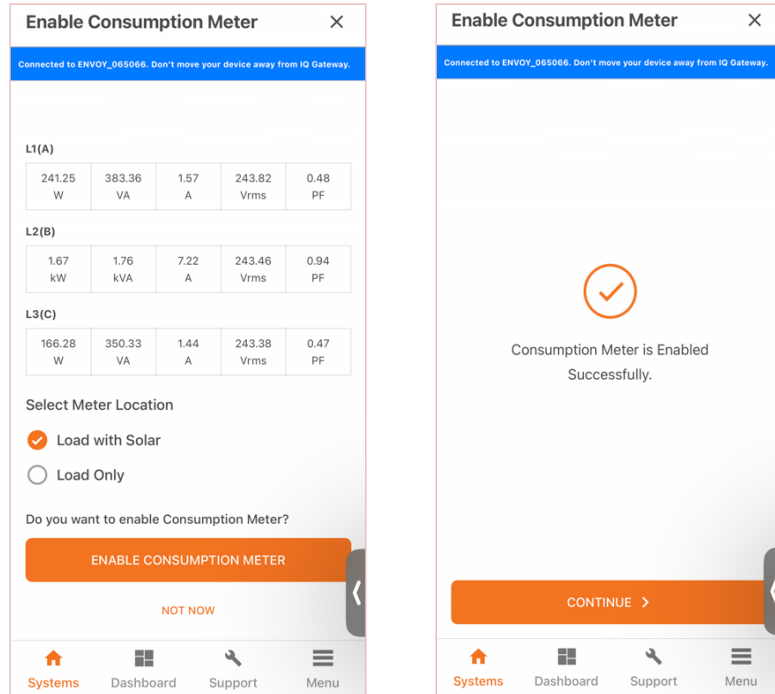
Enable Consumption Meter ×

Connected to ENVOY_065066. Don't move your device away from IQ Gateway.

L1(A)

| 241.25 W | 383.36 VA | 1.57 A | 243.82 Vrms | 0.48 PF |
|---|---|---|---|---|

L2(B)

| 1.67 kW | 1.76 kVA | 7.22 A | 243.46 Vrms | 0.94 PF |
|---|---|---|---|---|

L3(C)

| 166.28 W | 350.33 VA | 1.44 A | 243.38 Vrms | 0.47 PF |
|---|---|---|---|---|

Select Meter Location

Load with Solar

Load Only

Do you want to enable Consumption Meter?

ENABLE CONSUMPTION METER

NOT NOW

Systems Dashboard Support Menu

Enable Consumption Meter ×

Connected to ENVOY_065066. Don't move your device away from IQ Gateway.

Consumption Meter is Enabled Successfully.

CONTINUE >

Systems Dashboard Support Menu